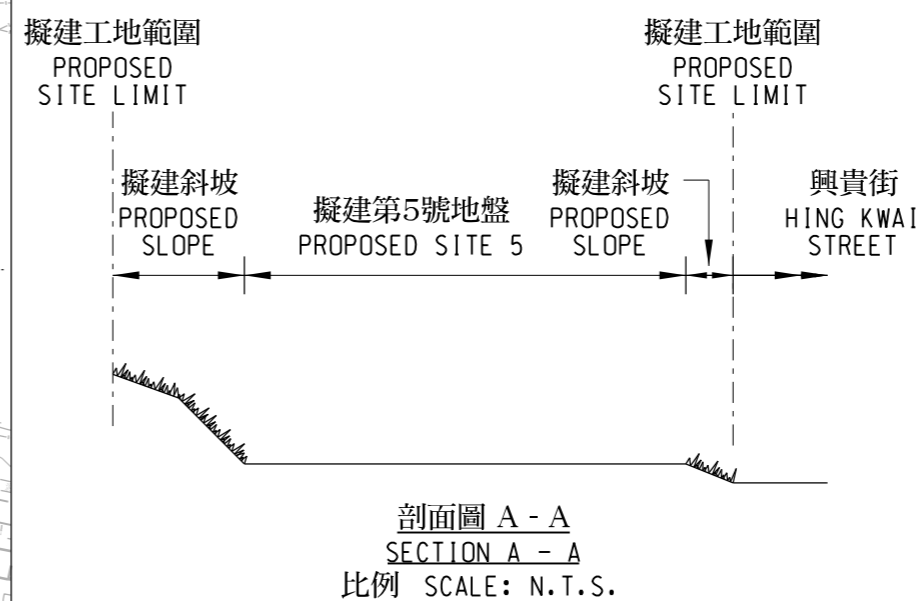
擬建工地範圍
PROPOSED
SITE LIMIT

擬建工地範圍
PROPOSED
SITE LIMIT

擬建斜坡
PROPOSED
SLOPE

擬建第5號地盤
PROPOSED SITE 5

擬建斜坡
PROPOSED
SLOPE

興貴街
HING KWAI
STREET

剖面圖 A - A
SECTION A - A
比例 SCALE: N.T.S.